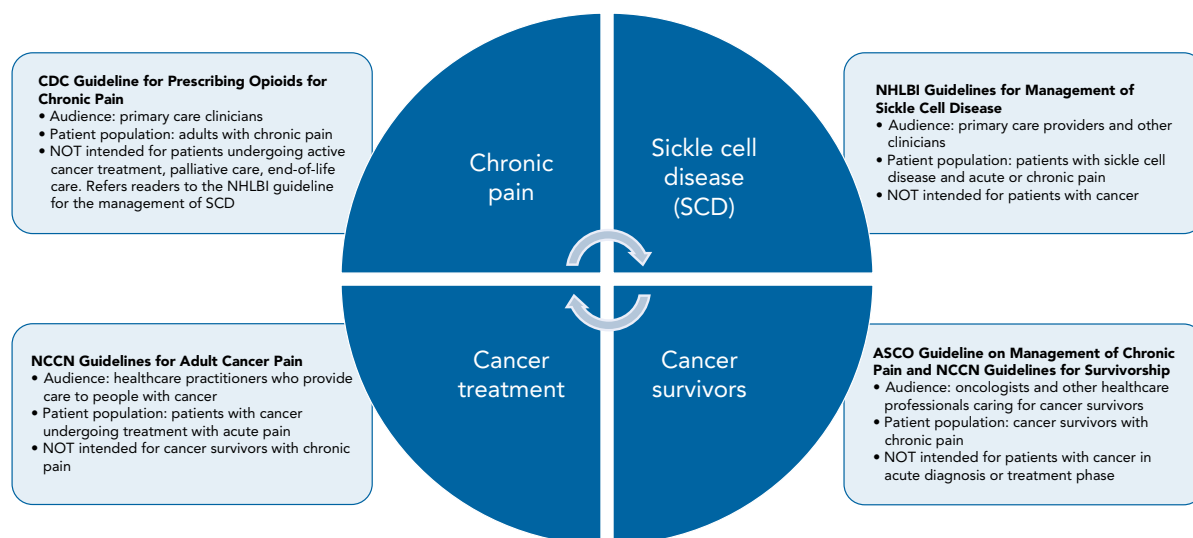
CDC Guideline for Prescribing Opioids for Chronic Pain
• Audience: primary care clinicians
• Patient population: adults with chronic pain
• NOT intended for patients undergoing active cancer treatment, palliative care, end-of-life care. Refers readers to the NHLBI guideline for the management of SCD

Chronic pain

Sickle cell disease (SCD)

NHLBI Guidelines for Management of Sickle Cell Disease
• Audience: primary care providers and other clinicians
• Patient population: patients with sickle cell disease and acute or chronic pain
• NOT intended for patients with cancer

NCCN Guidelines for Adult Cancer Pain
• Audience: healthcare practitioners who provide care to people with cancer
• Patient population: patients with cancer undergoing treatment with acute pain
• NOT intended for cancer survivors with chronic pain

Cancer treatment

Cancer survivors

ASCO Guideline on Management of Chronic Pain and NCCN Guidelines for Survivorship
• Audience: oncologists and other healthcare professionals caring for cancer survivors
• Patient population: cancer survivors with chronic pain
• NOT intended for patients with cancer in acute diagnosis or treatment phase